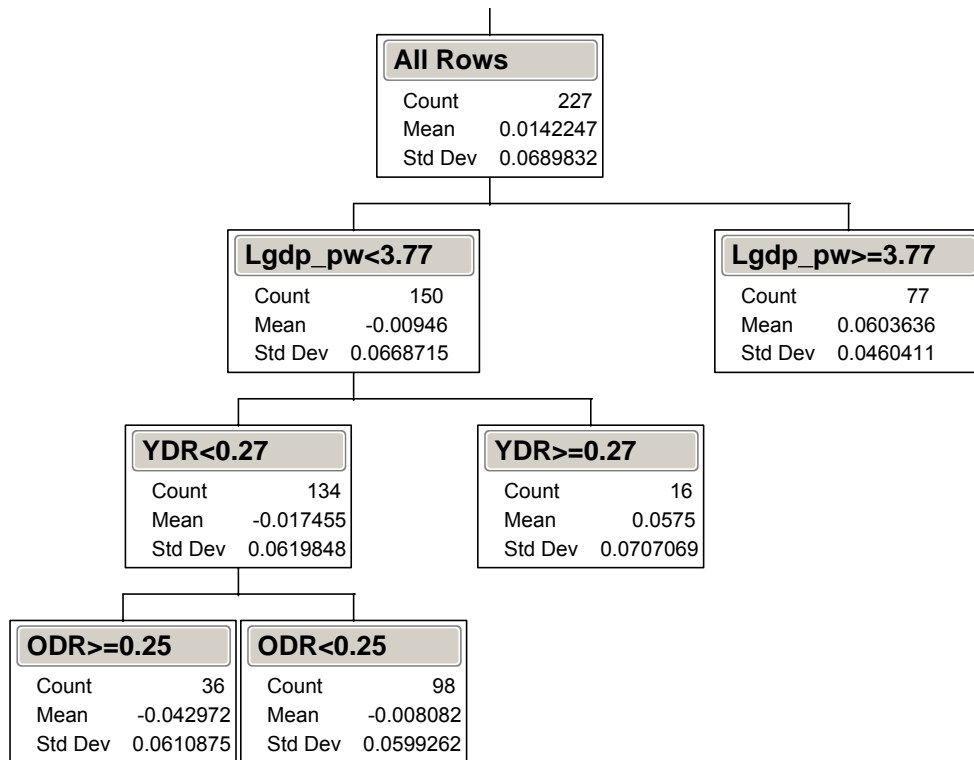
All Rows

| Count | 227 |
|---|---|
| Mean | 0.0142247 |
| Std Dev | 0.0689832 |

Lgdp_pw<3.77

| Count | 150 |
|---|---|
| Mean | -0.00946 |
| Std Dev | 0.0668715 |

Lgdp_pw>=3.77

| Count | 77 |
|---|---|
| Mean | 0.0603636 |
| Std Dev | 0.0460411 |

YDR<0.27

| Count | 134 |
|---|---|
| Mean | -0.017455 |
| Std Dev | 0.0619848 |

YDR>=0.27

| Count | 16 |
|---|---|
| Mean | 0.0575 |
| Std Dev | 0.0707069 |

ODR>=0.25

| Count | 36 |
|---|---|
| Mean | -0.042972 |
| Std Dev | 0.0610875 |

ODR<0.25

| Count | 98 |
|---|---|
| Mean | -0.008082 |
| Std Dev | 0.0599262 |